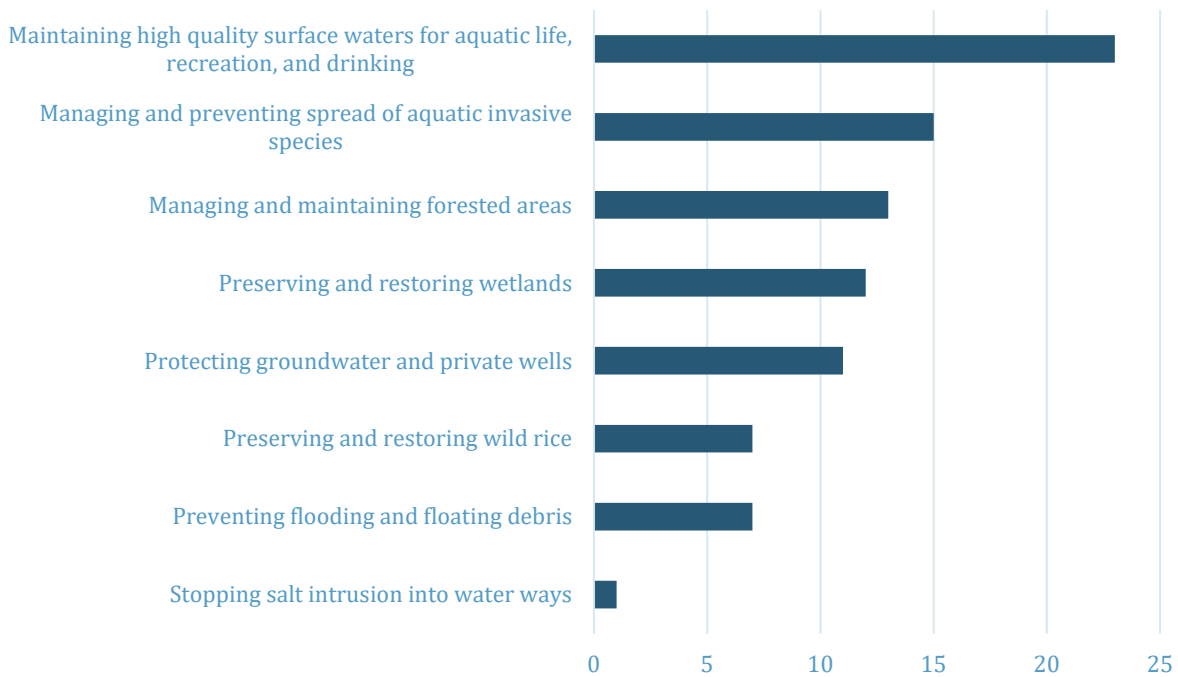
Maintaining high quality surface waters for aquatic life, recreation, and drinking

Managing and preventing spread of aquatic invasive species

Managing and maintaining forested areas

Preserving and restoring wetlands

Protecting groundwater and private wells

Preserving and restoring wild rice

Preventing flooding and floating debris

Stopping salt intrusion into water ways

0 5 10 15 20 25